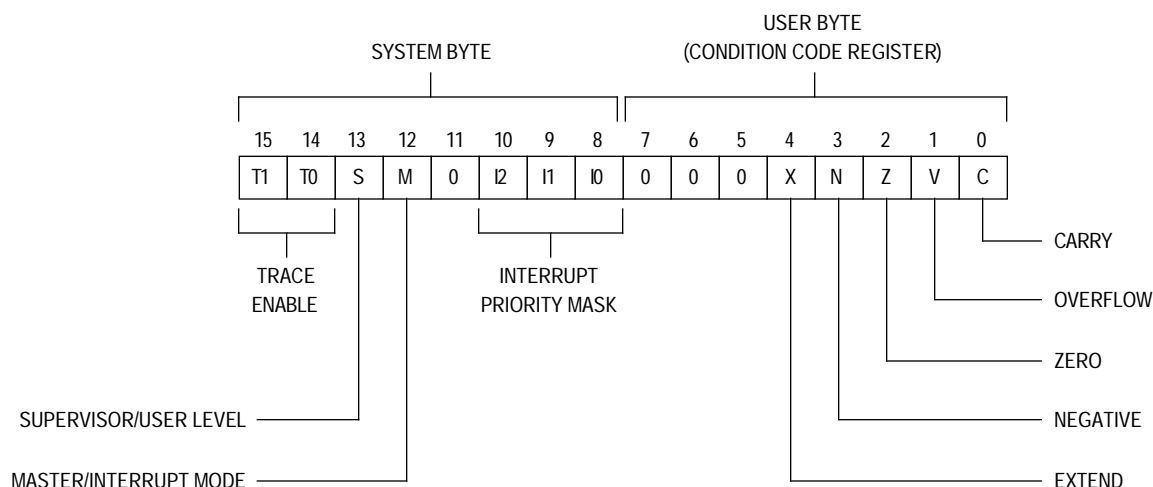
SYSTEM BYTE

USER BYTE
(CONDITION CODE REGISTER)

| 15 | 14 | 13 | 12 | 11 | 10 | 9 | 8 | 7 | 6 | 5 | 4 | 3 | 2 | 1 | 0 |
|---|---|---|---|---|---|---|---|---|---|---|---|---|---|---|---|
| T1 | T0 | S | M | 0 | I2 | I1 | I0 | 0 | 0 | 0 | X | N | Z | V | C |

TRACE ENABLE

INTERRUPT PRIORITY MASK

CARRY

OVERFLOW

ZERO

NEGATIVE

EXTEND

SUPERVISOR/USER LEVEL

MASTER/INTERRUPT MODE